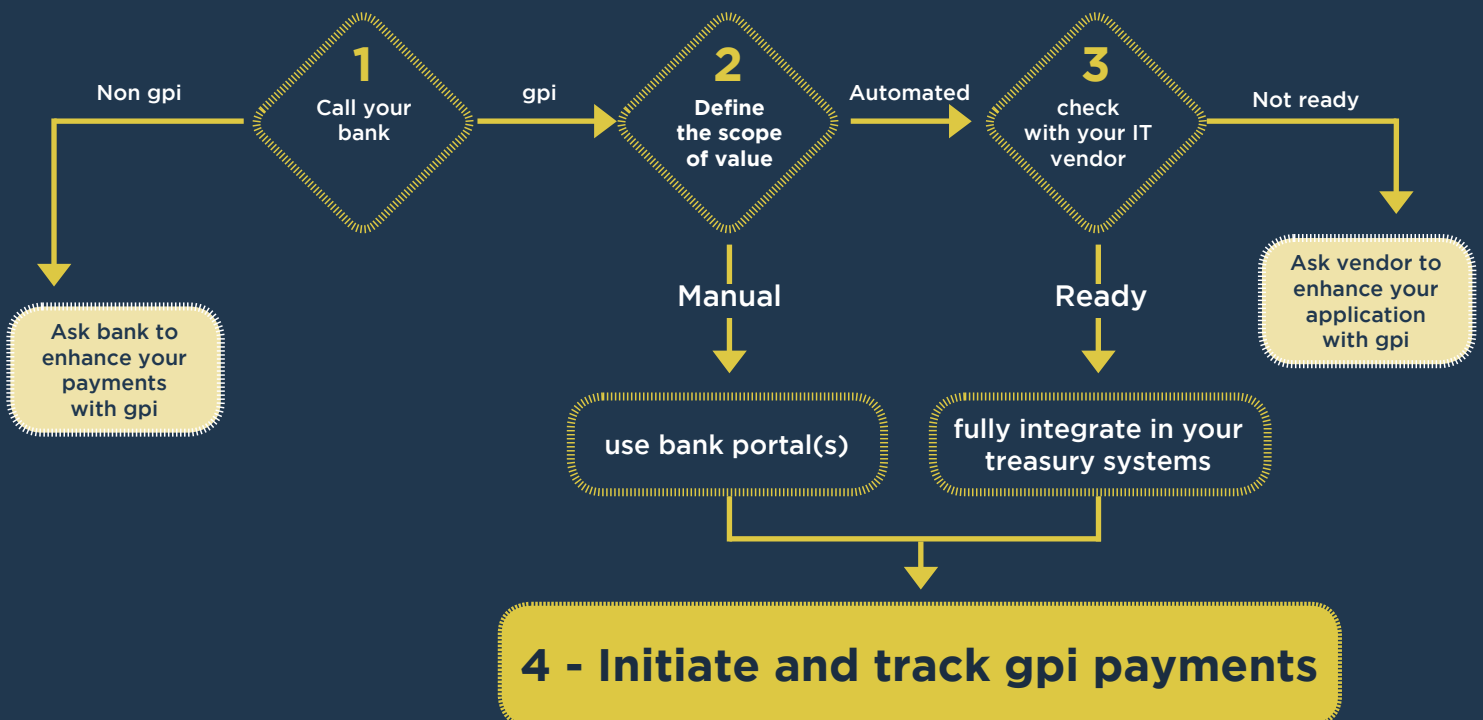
1
Call your bank

Non gpi

Ask bank to enhance your payments with gpi

gpi

2
Define the scope of value

Automated

3
check with your IT vendor

Not ready

Ask vendor to enhance your application with gpi

Manual

use bank portal(s)

Ready

fully integrate in your treasury systems

4 - Initiate and track gpi payments